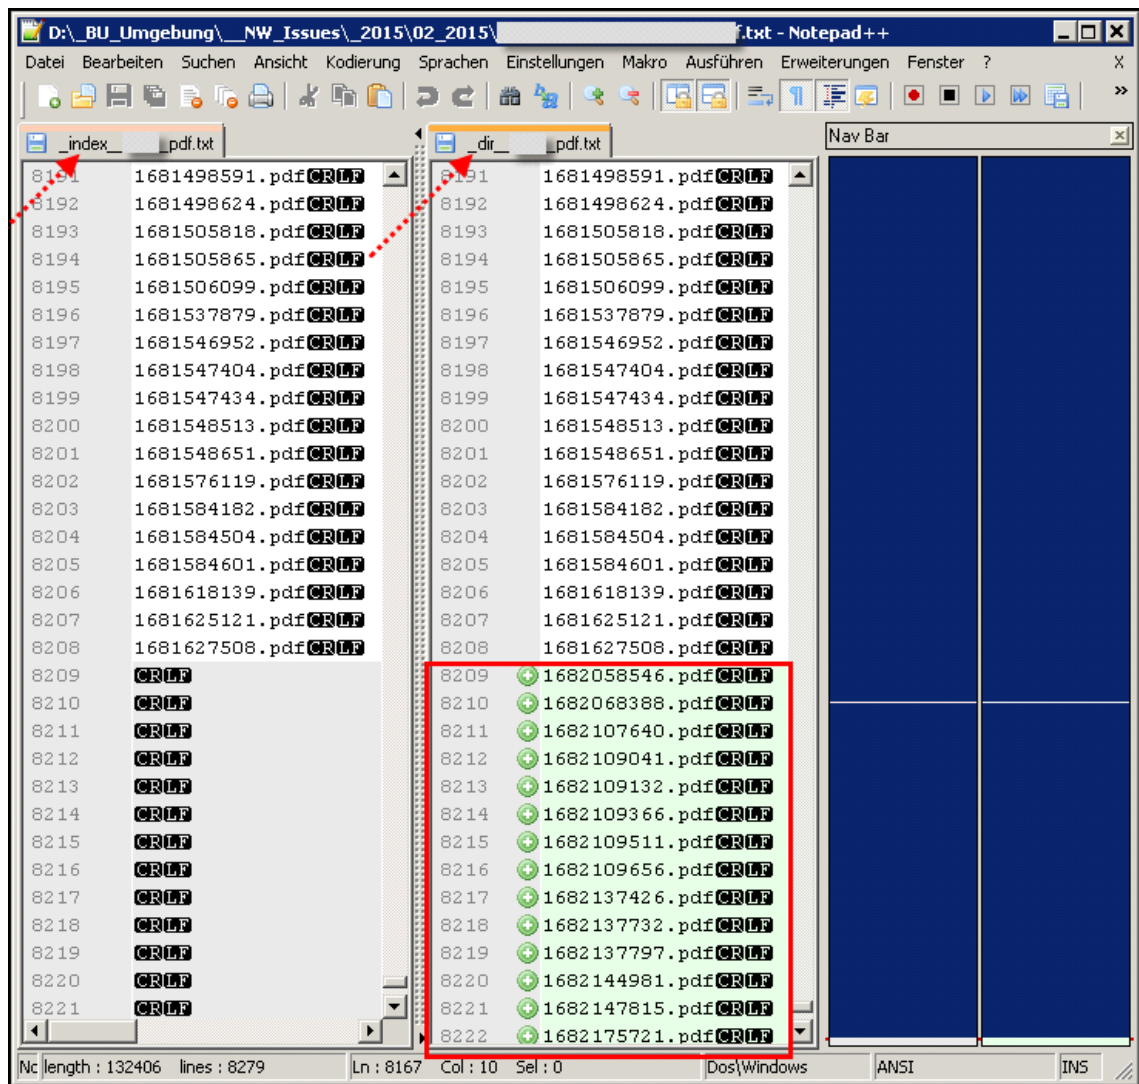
D:\_BU_Umgebung\__NW_Issues\_2015\02_2015\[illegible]f.txt - Notepad++

Datei Bearbeiten Suchen Ansicht Kodierung Sprachen Einstellungen Makro Ausführen Erweiterungen Fenster ? X

_index_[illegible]pdf.txt

_dir_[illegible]pdf.txt

Nav Bar

| | |
|---|---|
| 8191 | 1681498591.pdfCRLF |
| 8192 | 1681498624.pdfCRLF |
| 8193 | 1681505818.pdfCRLF |
| 8194 | 1681505865.pdfCRLF |
| 8195 | 1681506099.pdfCRLF |
| 8196 | 1681537879.pdfCRLF |
| 8197 | 1681546952.pdfCRLF |
| 8198 | 1681547404.pdfCRLF |
| 8199 | 1681547434.pdfCRLF |
| 8200 | 1681548513.pdfCRLF |
| 8201 | 1681548651.pdfCRLF |
| 8202 | 1681576119.pdfCRLF |
| 8203 | 1681584182.pdfCRLF |
| 8204 | 1681584504.pdfCRLF |
| 8205 | 1681584601.pdfCRLF |
| 8206 | 1681618139.pdfCRLF |
| 8207 | 1681625121.pdfCRLF |
| 8208 | 1681627508.pdfCRLF |
| 8209 | CRLF |
| 8210 | CRLF |
| 8211 | CRLF |
| 8212 | CRLF |
| 8213 | CRLF |
| 8214 | CRLF |
| 8215 | CRLF |
| 8216 | CRLF |
| 8217 | CRLF |
| 8218 | CRLF |
| 8219 | CRLF |
| 8220 | CRLF |
| 8221 | CRLF |

| | |
|---|---|
| 8191 | 1681498591.pdfCRLF |
| 8192 | 1681498624.pdfCRLF |
| 8193 | 1681505818.pdfCRLF |
| 8194 | 1681505865.pdfCRLF |
| 8195 | 1681506099.pdfCRLF |
| 8196 | 1681537879.pdfCRLF |
| 8197 | 1681546952.pdfCRLF |
| 8198 | 1681547404.pdfCRLF |
| 8199 | 1681547434.pdfCRLF |
| 8200 | 1681548513.pdfCRLF |
| 8201 | 1681548651.pdfCRLF |
| 8202 | 1681576119.pdfCRLF |
| 8203 | 1681584182.pdfCRLF |
| 8204 | 1681584504.pdfCRLF |
| 8205 | 1681584601.pdfCRLF |
| 8206 | 1681618139.pdfCRLF |
| 8207 | 1681625121.pdfCRLF |
| 8208 | 1681627508.pdfCRLF |
| 8209 | 1682058546.pdfCRLF |
| 8210 | 1682068388.pdfCRLF |
| 8211 | 1682107640.pdfCRLF |
| 8212 | 1682109041.pdfCRLF |
| 8213 | 1682109132.pdfCRLF |
| 8214 | 1682109366.pdfCRLF |
| 8215 | 1682109511.pdfCRLF |
| 8216 | 1682109656.pdfCRLF |
| 8217 | 1682137426.pdfCRLF |
| 8218 | 1682137732.pdfCRLF |
| 8219 | 1682137797.pdfCRLF |
| 8220 | 1682144981.pdfCRLF |
| 8221 | 1682147815.pdfCRLF |
| 8222 | 1682175721.pdfCRLF |

Nc length : 132406 lines : 8279 Ln : 8167 Col : 10 Sel : 0 Dos\Windows ANSI INS